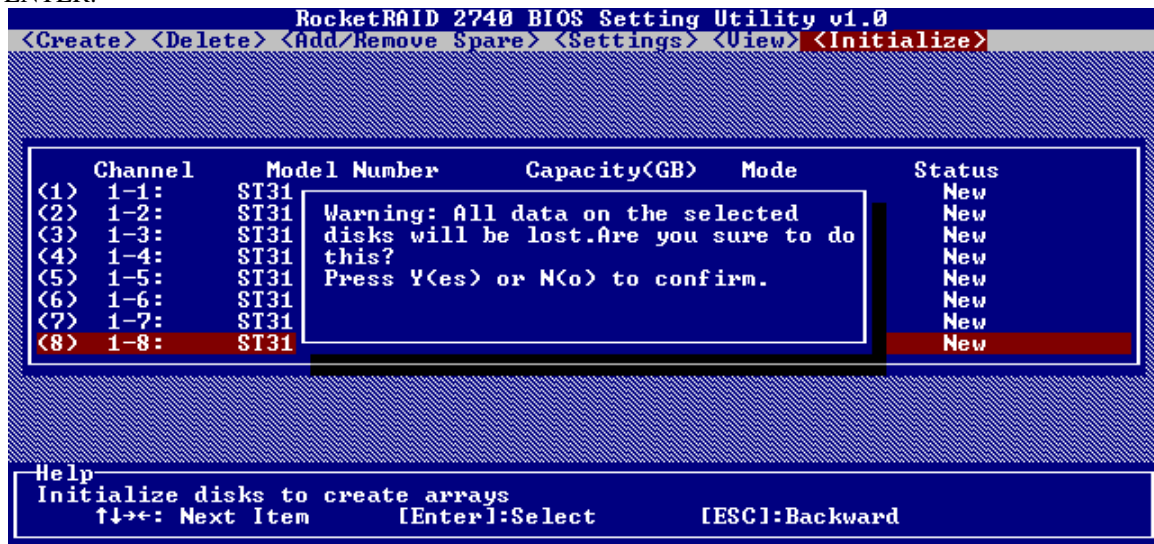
ENTER.

RocketRAID 2740 BIOS Setting Utility v1.0
<Create> <Delete> <Add/Remove Spare> <Settings> <View> <Initialize>

| | Channel | Model Number | Capacity(GB) | Mode | Status |
|---|---|---|---|---|---|
| (1) | 1-1: | ST31 | | | New |
| (2) | 1-2: | ST31 | | | New |
| (3) | 1-3: | ST31 | | | New |
| (4) | 1-4: | ST31 | | | New |
| (5) | 1-5: | ST31 | | | New |
| (6) | 1-6: | ST31 | | | New |
| (7) | 1-7: | ST31 | | | New |
| (8) | 1-8: | ST31 | | | New |

Warning: All data on the selected disks will be lost.Are you sure to do this?
Press Y(es) or N(o) to confirm.

Help
Initialize disks to create arrays
↑↓→←: Next Item [Enter]:Select [ESC]:Backward